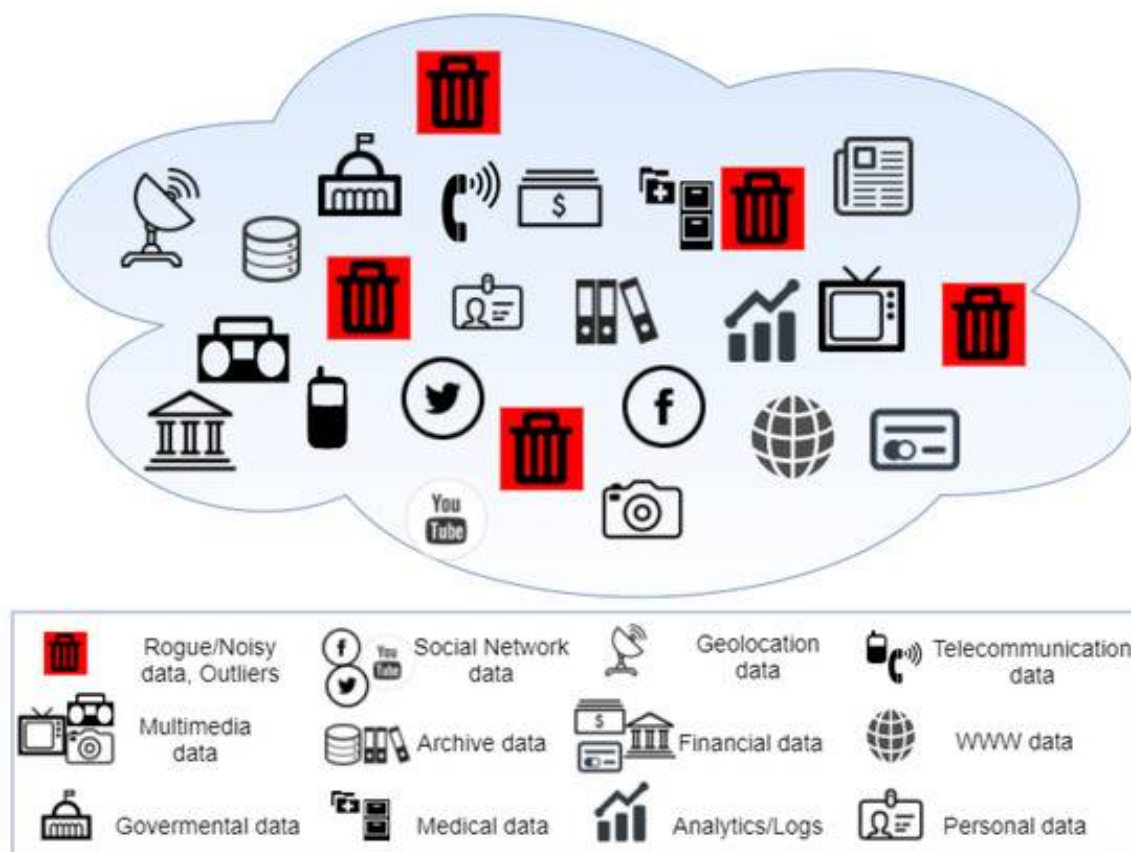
$ 

You Tube

| | | | |
|---|---|---|---|
| Rogue/Noisy data, Outliers | You Tube Social Network data | Geolocation data | Telecommunication data |
| Multimedia data | Archive data | $ Financial data | WWW data |
| Govermental data | Medical data | Analytics/Logs | Personal data |